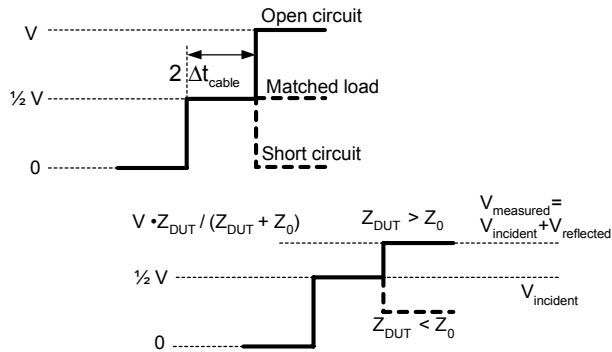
Open circuit

V

$2\ \Delta t_{cable}$

½ V

Matched load

Short circuit

0

$V \cdot Z_{DUT} / (Z_{DUT} + Z_0)$

$Z_{DUT} > Z_0$

$V_{measured} = V_{incident} + V_{reflected}$

½ V

$V_{incident}$

$Z_{DUT} < Z_0$

0